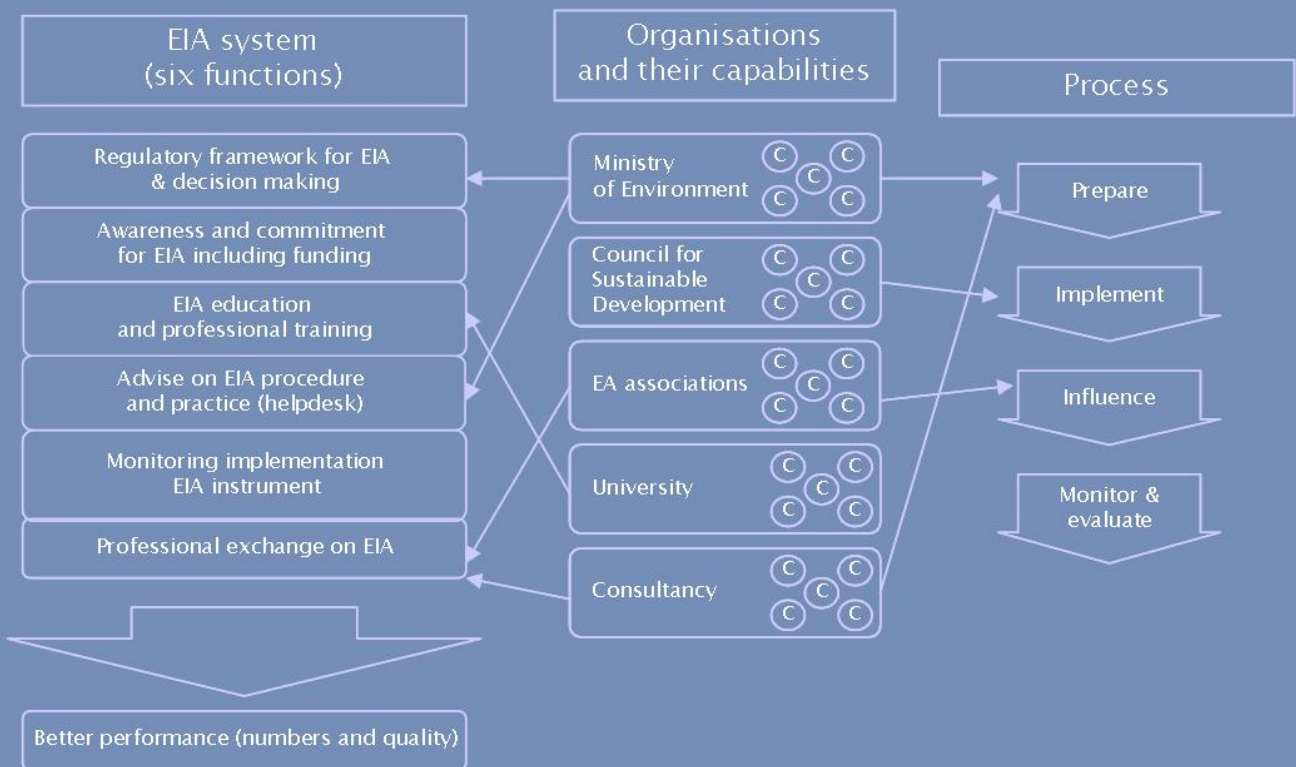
EIA system
(six functions)

Organisations
and their capabilities

Process

Regulatory framework for EIA & decision making

Awareness and commitment for EIA including funding

EIA education and professional training

Advise on EIA procedure and practice (helpdesk)

Monitoring implementation EIA instrument

Professional exchange on EIA

Better performance (numbers and quality)

Ministry of Environment
C C C C C

Council for Sustainable Development
C C C C C

EA associations
C C C C C

University
C C C C C

Consultancy
C C C C C

Prepare

Implement

Influence

Monitor & evaluate